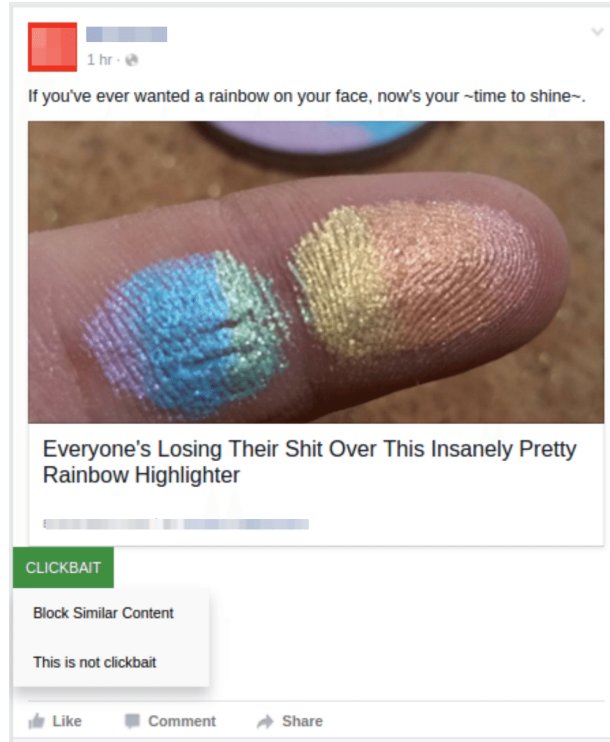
1 hr ·

If you've ever wanted a rainbow on your face, now's your ~time to shine~.

Everyone's Losing Their Shit Over This Insanely Pretty Rainbow Highlighter

CLICKBAIT

Block Similar Content

This is not clickbait

Like Comment Share